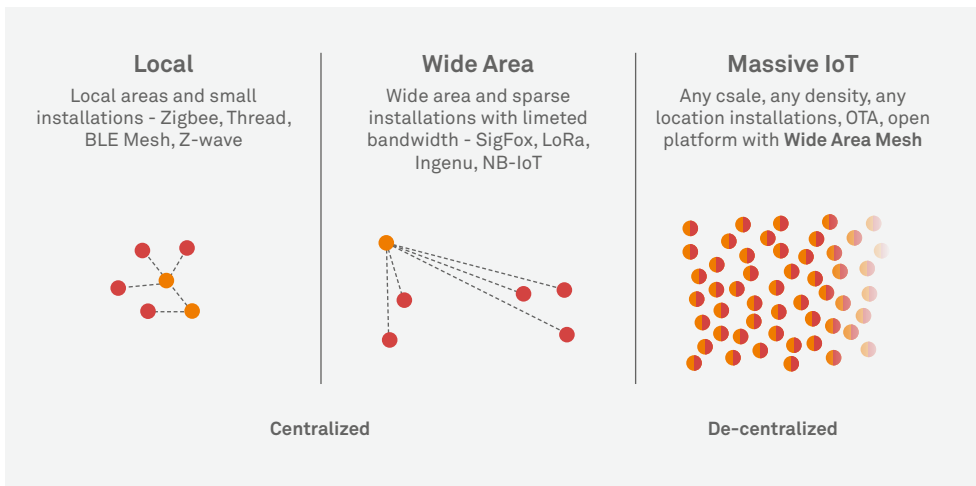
Local

Local areas and small installations - Zigbee, Thread, BLE Mesh, Z-wave

Wide Area

Wide area and sparse installations with limeted bandwidth - SigFox, LoRa, Ingenu, NB-IoT

Massive IoT

Any csale, any density, any location installations, OTA, open platform with **Wide Area Mesh**

Centralized

De-centralized